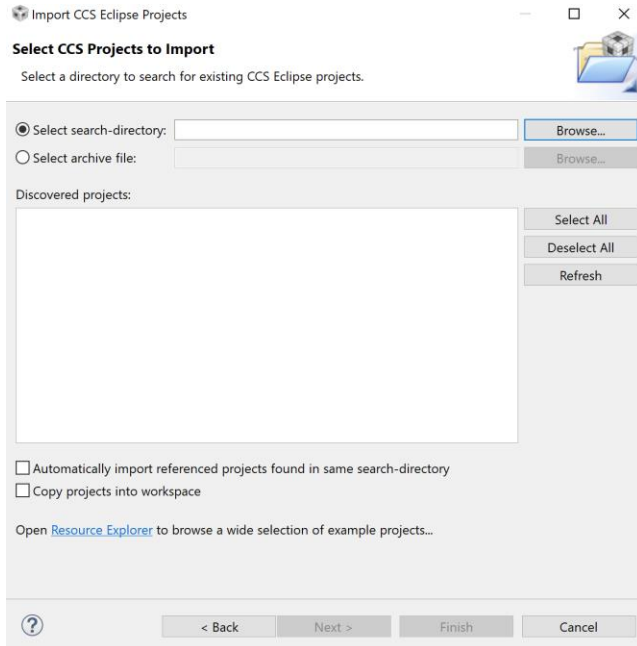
Import CCS Eclipse Projects

Select CCS Projects to Import

Select a directory to search for existing CCS Eclipse projects.

Select search-directory: Browse...

Select archive file: Browse...

Discovered projects:

Select All

Deselect All

Refresh

Automatically import referenced projects found in same search-directory

Copy projects into workspace

Open Resource Explorer to browse a wide selection of example projects...

?

< Back

Next >

Finish

Cancel